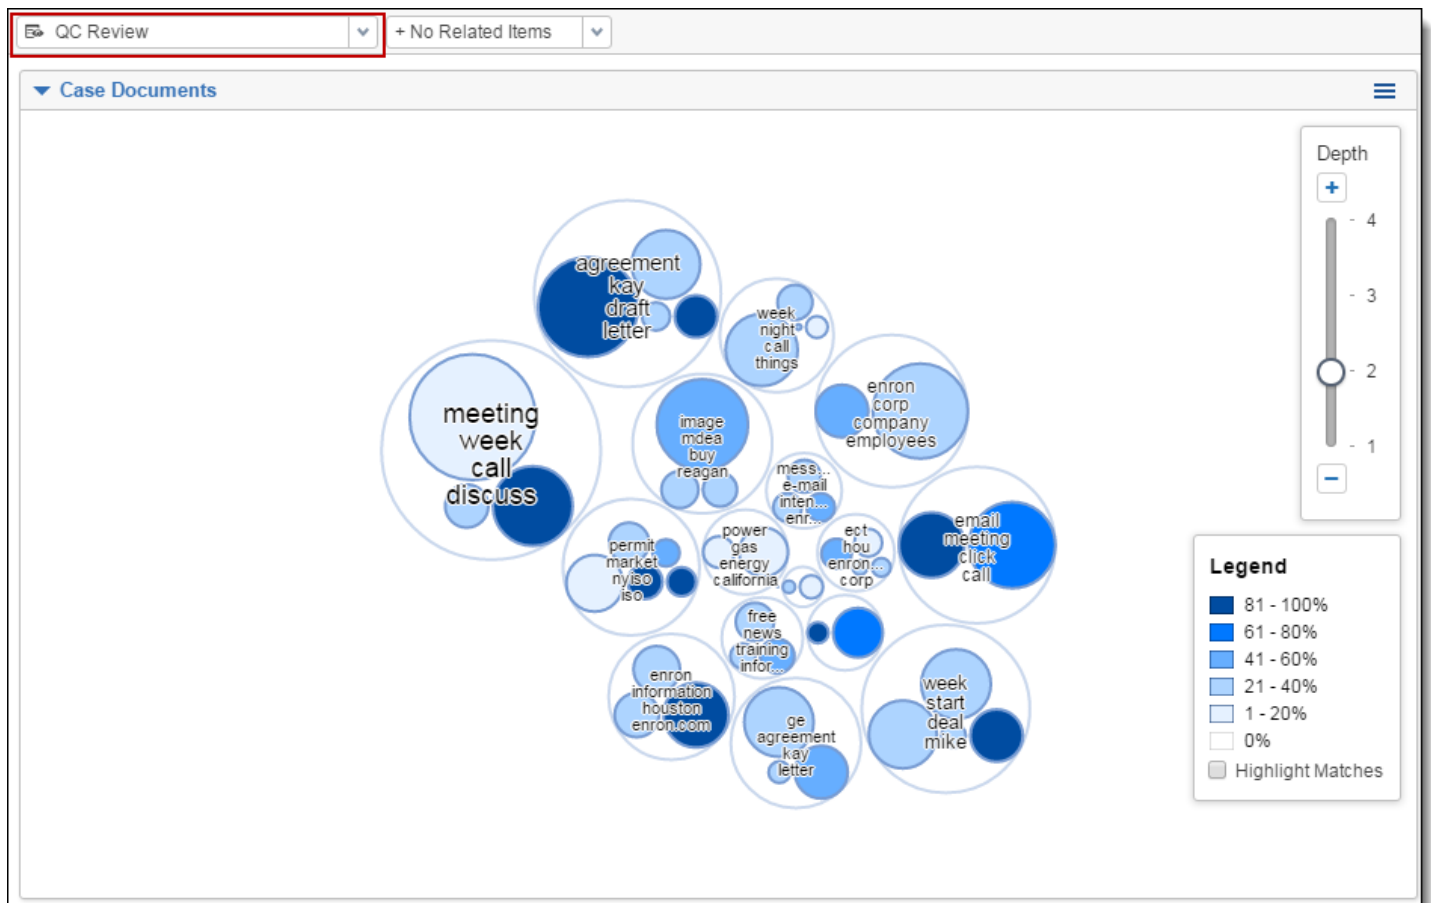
QC Review
+ No Related Items
Case Documents

agreement kay draft letter
week night call things
meeting week call discuss
image mdea buy reagan
enron corp company employees
mess... e-mail inten... enr...
email meeting click call
permit market nyiso iso
power gas energy california
ect hou enron... corp
free news training infor...
enron information houston enron.com
ge agreement kay letter
week start deal mike

Depth
+
4
3
2
1
−

Legend
81 - 100%
61 - 80%
41 - 60%
21 - 40%
1 - 20%
0%
Highlight Matches